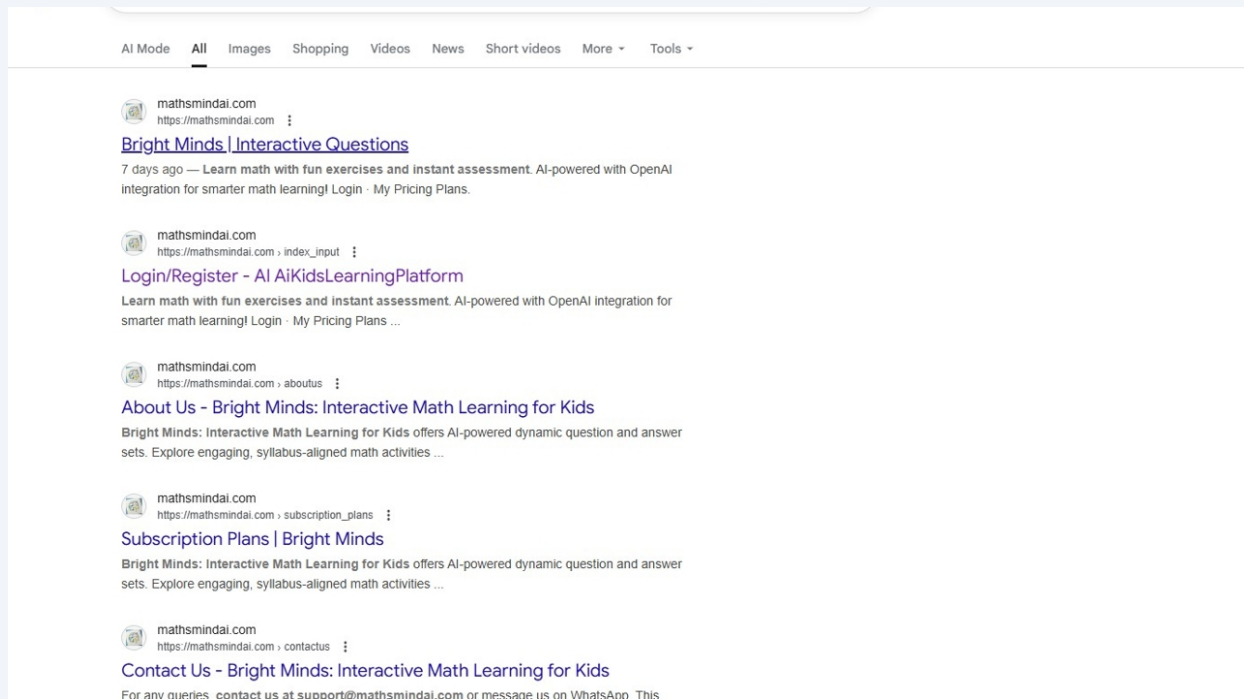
AI Mode All Images Shopping Videos News Short videos More Tools

mathsmindai.com
https://mathsmindai.com
Bright Minds | Interactive Questions
7 days ago — Learn math with fun exercises and instant assessment. AI-powered with OpenAI integration for smarter math learning! Login · My Pricing Plans.

mathsmindai.com
https://mathsmindai.com › index_input
Login/Register - AI AiKidsLearningPlatform
Learn math with fun exercises and instant assessment. AI-powered with OpenAI integration for smarter math learning! Login · My Pricing Plans ...

mathsmindai.com
https://mathsmindai.com › aboutus
About Us - Bright Minds: Interactive Math Learning for Kids
Bright Minds: Interactive Math Learning for Kids offers AI-powered dynamic question and answer sets. Explore engaging, syllabus-aligned math activities ...

mathsmindai.com
https://mathsmindai.com › subscription_plans
Subscription Plans | Bright Minds
Bright Minds: Interactive Math Learning for Kids offers AI-powered dynamic question and answer sets. Explore engaging, syllabus-aligned math activities ...

mathsmindai.com
https://mathsmindai.com › contactus
Contact Us - Bright Minds: Interactive Math Learning for Kids
For any queries, contact us at support@mathsmindai.com or message us on WhatsApp. This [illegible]